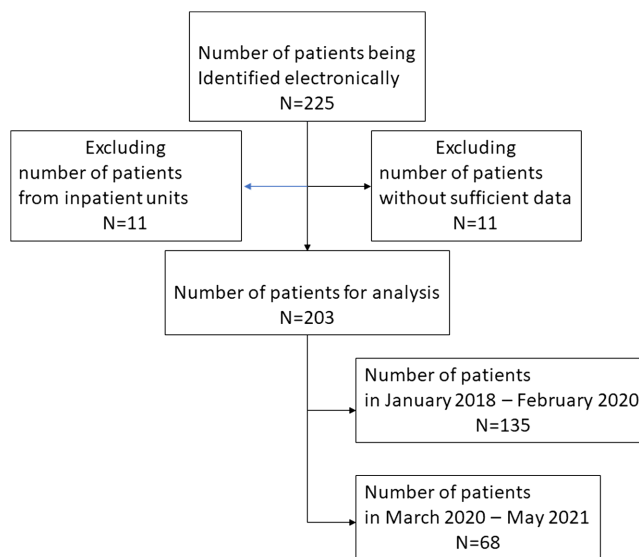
Number of patients being Identified electronically
N=225

Excluding number of patients from inpatient units
N=11

Excluding number of patients without sufficient data
N=11

Number of patients for analysis
N=203

Number of patients in January 2018 – February 2020
N=135

Number of patients in March 2020 – May 2021
N=68